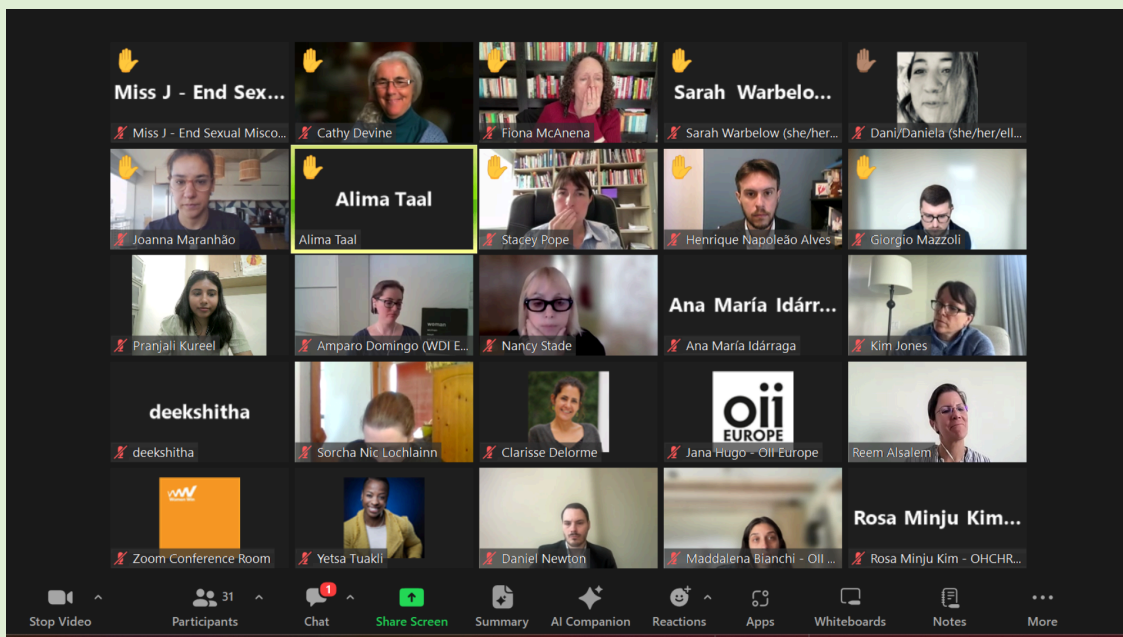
Miss J - End Sex...
Miss J - End Sexual Misco...
Cathy Devine
Fiona McAnena
Sarah Warbelo...
Sarah Warbelow (she/her...
Dani/Daniela (she/her/ell...
Joanna Maranhão
Alima Taal
Alima Taal
Stacey Pope
Henrique Napoleão Alves
Giorgio Mazzoli
Pranjali Kureel
Amparo Domingo (WDI E...
Nancy Stade
Ana María Idárr...
Ana María Idárraga
Kim Jones
deekshitha
deekshitha
Sorcha Nic Lochlainn
Clarisse Delorme
OII EUROPE
Jana Hugo - OII Europe
Reem Alsalem
Zoom Conference Room
Yetsa Tuakli
Daniel Newton
Maddalena Bianchi - OII ...
Rosa Minju Kim...
Rosa Minju Kim - OHCHR...
Stop Video
31
Participants
1
Chat
Share Screen
Summary
AI Companion
Reactions
Apps
Whiteboards
Notes
More